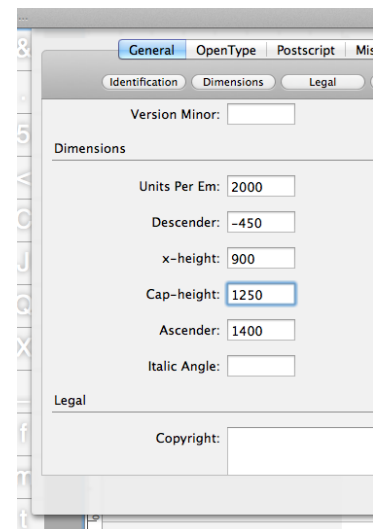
General OpenType Postscript Mis

Identification Dimensions Legal

Version Minor:

Dimensions

Units Per Em: 2000

Descender: -450

x-height: 900

Cap-height: 1250

Ascender: 1400

Italic Angle:

Legal

Copyright: